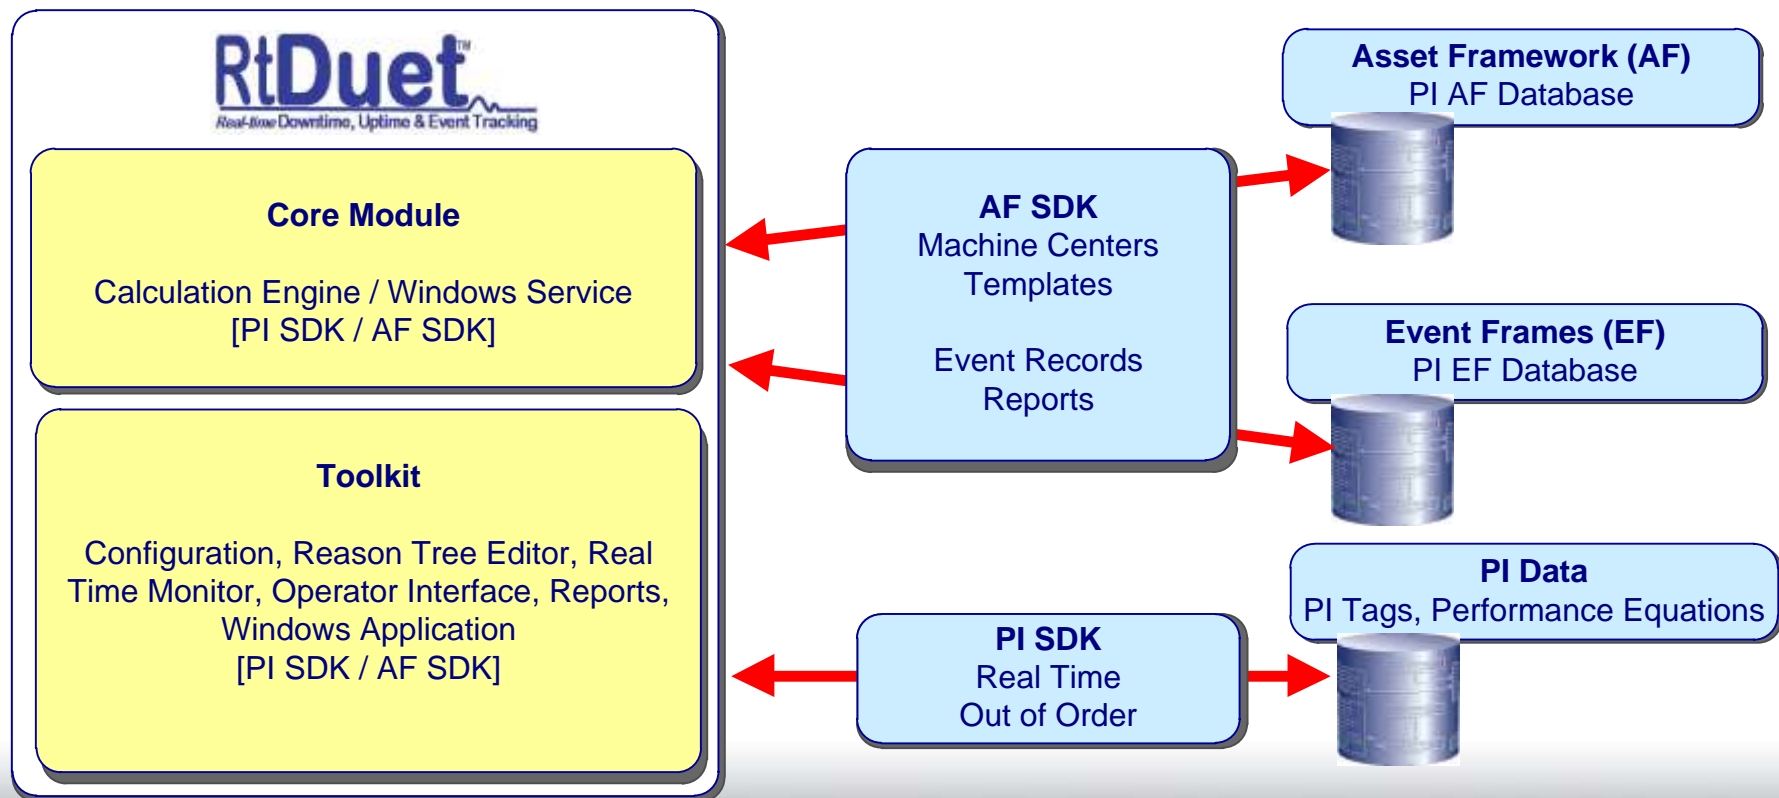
RtDuet™
Real-time Downtime, Uptime & Event Tracking

Core Module

Calculation Engine / Windows Service
[PI SDK / AF SDK]

Toolkit

Configuration, Reason Tree Editor, Real Time Monitor, Operator Interface, Reports, Windows Application
[PI SDK / AF SDK]

AF SDK
Machine Centers
Templates

Event Records
Reports

PI SDK
Real Time
Out of Order

Asset Framework (AF)
PI AF Database

Event Frames (EF)
PI EF Database

PI Data
PI Tags, Performance Equations